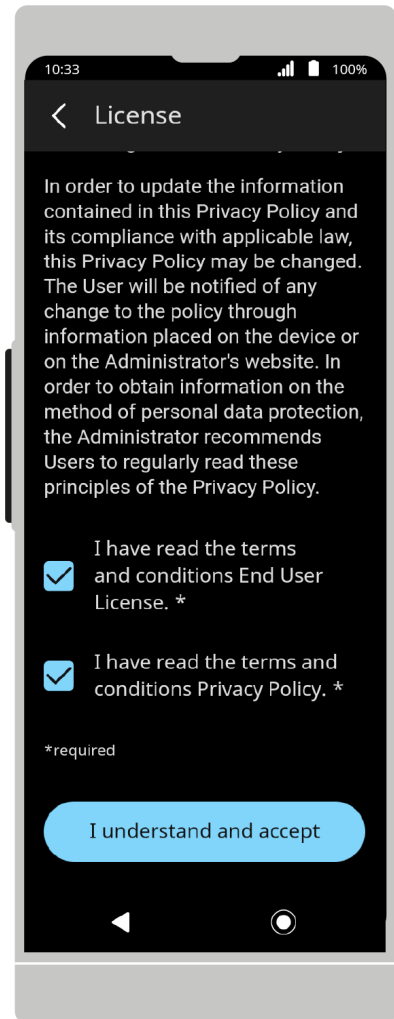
10:33 100%

License

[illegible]

In order to update the information contained in this Privacy Policy and its compliance with applicable law, this Privacy Policy may be changed. The User will be notified of any change to the policy through information placed on the device or on the Administrator's website. In order to obtain information on the method of personal data protection, the Administrator recommends Users to regularly read these principles of the Privacy Policy.

I have read the terms and conditions End User License. *

I have read the terms and conditions Privacy Policy. *

*required

I understand and accept